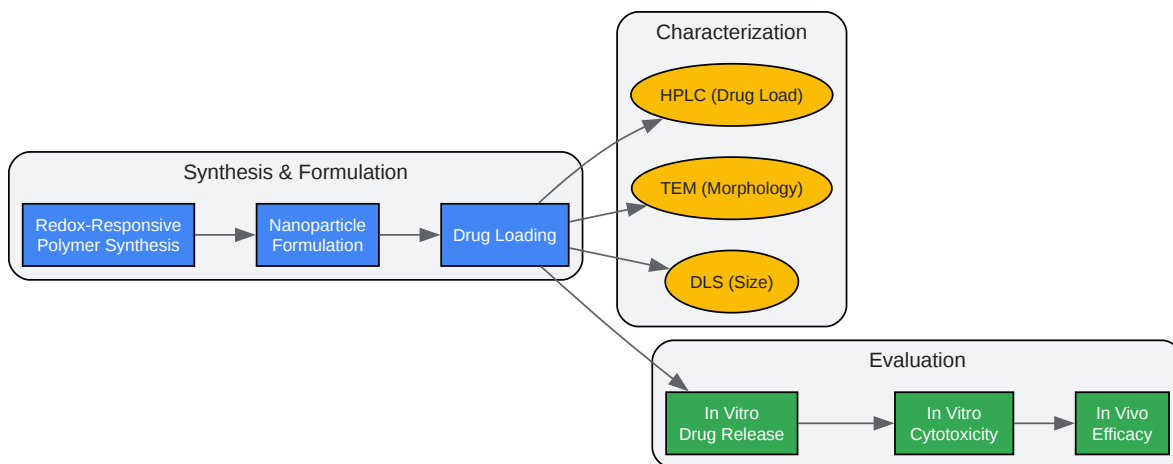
Characterization

HPLC (Drug Load)

TEM (Morphology)

DLS (Size)

Synthesis & Formulation

Redox-Responsive Polymer Synthesis

Nanoparticle Formulation

Drug Loading

Evaluation

In Vitro Drug Release

In Vitro Cytotoxicity

In Vivo Efficacy